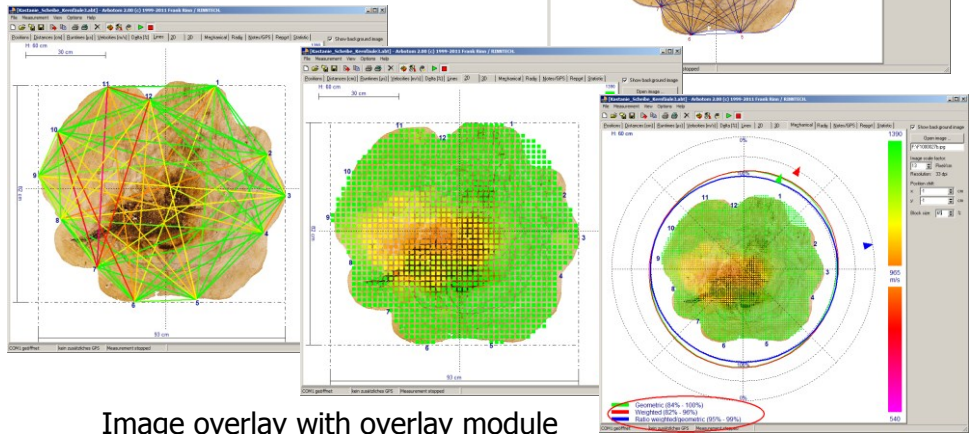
[Kastanie_Scheibe_Kreditale1.abt] - Arbotom 2.00 (c) 1999-2011 Frank Rinn / RINNTECH
File Measurement View Options Help
Positions Distances [cm] Runtimes [µs] Velocities [m/s] Digits [1] Lines 2D 3D Mechanical Radiij Notes/GPS Resgrf Statistic
Show back ground image
H: 60 cm
30 cm
1 2 3 4 5 6 7 8 9 10 11 12
93 cm
COM1 geöffnet kein zusätzliches GPS Measurement stopped

[Kastanie_Scheibe_Kreditale1.abt] - Arbotom 2.00 (c) 1999-2011 Frank Rinn / RINNTECH
File Measurement View Options Help
Positions Distances [cm] Runtimes [µs] Velocities [m/s] Digits [1] Lines 2D 3D Mechanical Radiij Notes/GPS Resgrf Statistic
Show back ground image
Open image...
H: 60 cm
30 cm
1 2 3 4 5 6 7 8 9 10 11 12
93 cm
COM1 geöffnet kein zusätzliches GPS Measurement stopped

[Kastanie_Scheibe_Kreditale1.abt] - Arbotom 2.00 (c) 1999-2011 Frank Rinn / RINNTECH
File Measurement View Options Help
Positions Distances [cm] Runtimes [µs] Velocities [m/s] Digits [1] Lines 2D 3D Mechanical Radiij Notes/GPS Resgrf Statistic
H: 60 cm
Show back ground image
Open image...
Image scale factor
Resolution
Position shift
cm
cm
Block size
1390
965
m/s
540
1 2 3 4 5 6 7 8 9 10 11 12
Geometric (84% - 100%)
Weighted (82% - 96%)
Ratio weighted/geometric (95% - 99%)
COM1 geöffnet kein zusätzliches GPS Measurement stopped

Image overlay with overlay module